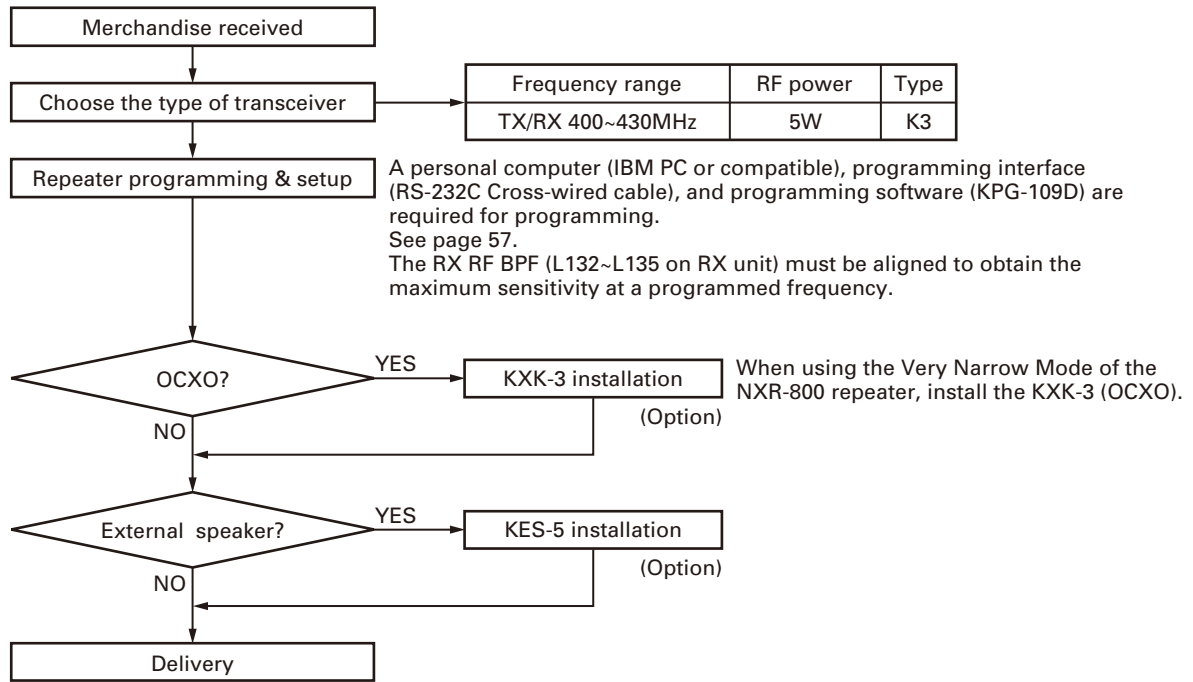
Merchandise received

Choose the type of transceiver

| Frequency range | RF power | Type |
|---|---|---|
| TX/RX 400~430MHz | 5W | K3 |

Repeater programming & setup

A personal computer (IBM PC or compatible), programming interface (RS-232C Cross-wired cable), and programming software (KPG-109D) are required for programming.
See page 57.
The RX RF BPF (L132~L135 on RX unit) must be aligned to obtain the maximum sensitivity at a programmed frequency.

OCXO?

YES

KXK-3 installation

(Option)

When using the Very Narrow Mode of the NXR-800 repeater, install the KXK-3 (OCXO).

NO

External speaker?

YES

KES-5 installation

(Option)

NO

Delivery